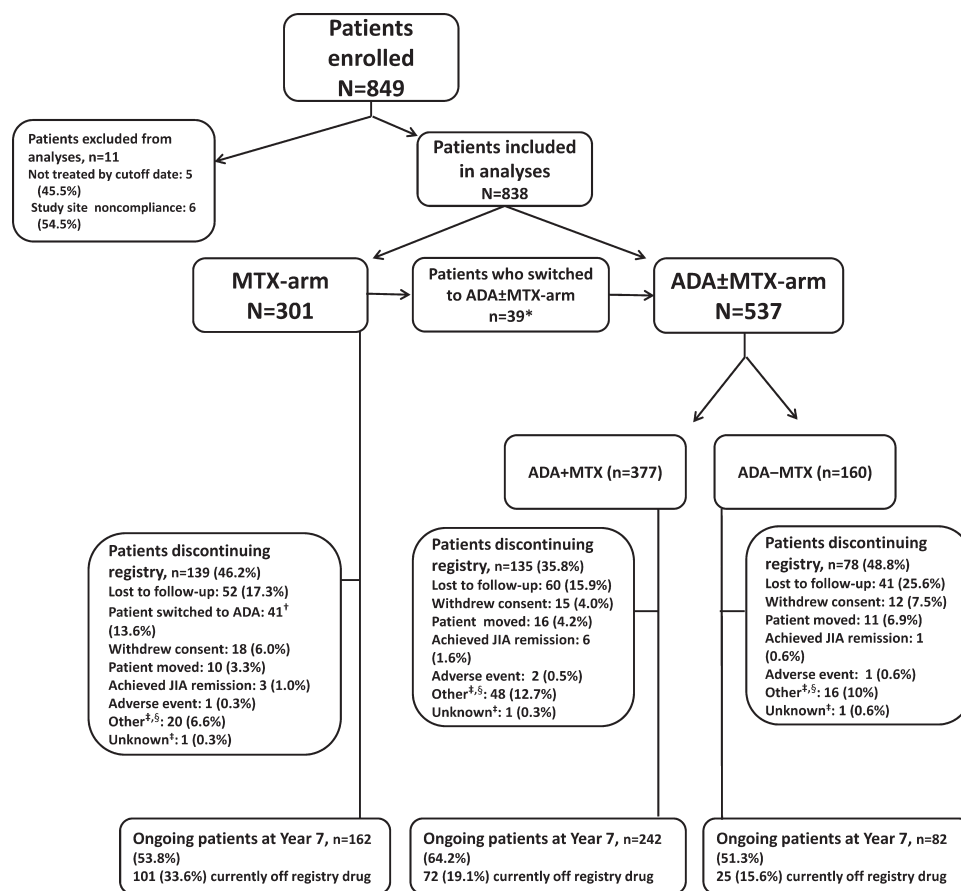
Patients enrolled
N=849

Patients excluded from analyses, n=11
Not treated by cutoff date: 5 (45.5%)
Study site noncompliance: 6 (54.5%)

Patients included in analyses
N=838

MTX-arm
N=301

Patients who switched to ADA±MTX-arm
n=39*

ADA±MTX-arm
N=537

ADA+MTX (n=377)

ADA−MTX (n=160)

Patients discontinuing registry, n=139 (46.2%)
Lost to follow-up: 52 (17.3%)
Patient switched to ADA: 41$^{\dagger}$ (13.6%)
Withdrew consent: 18 (6.0%)
Patient moved: 10 (3.3%)
Achieved JIA remission: 3 (1.0%)
Adverse event: 1 (0.3%)
Other$^{\ddagger,\S}$: 20 (6.6%)
Unknown$^{\ddagger}$: 1 (0.3%)

Patients discontinuing registry, n=135 (35.8%)
Lost to follow-up: 60 (15.9%)
Withdrew consent: 15 (4.0%)
Patient moved: 16 (4.2%)
Achieved JIA remission: 6 (1.6%)
Adverse event: 2 (0.5%)
Other$^{\ddagger,\S}$: 48 (12.7%)
Unknown$^{\ddagger}$: 1 (0.3%)

Patients discontinuing registry, n=78 (48.8%)
Lost to follow-up: 41 (25.6%)
Withdrew consent: 12 (7.5%)
Patient moved: 11 (6.9%)
Achieved JIA remission: 1 (0.6%)
Adverse event: 1 (0.6%)
Other$^{\ddagger,\S}$: 16 (10%)
Unknown$^{\ddagger}$: 1 (0.6%)

Ongoing patients at Year 7, n=162 (53.8%)
101 (33.6%) currently off registry drug

Ongoing patients at Year 7, n=242 (64.2%)
72 (19.1%) currently off registry drug

Ongoing patients at Year 7, n=82 (51.3%)
25 (15.6%) currently off registry drug